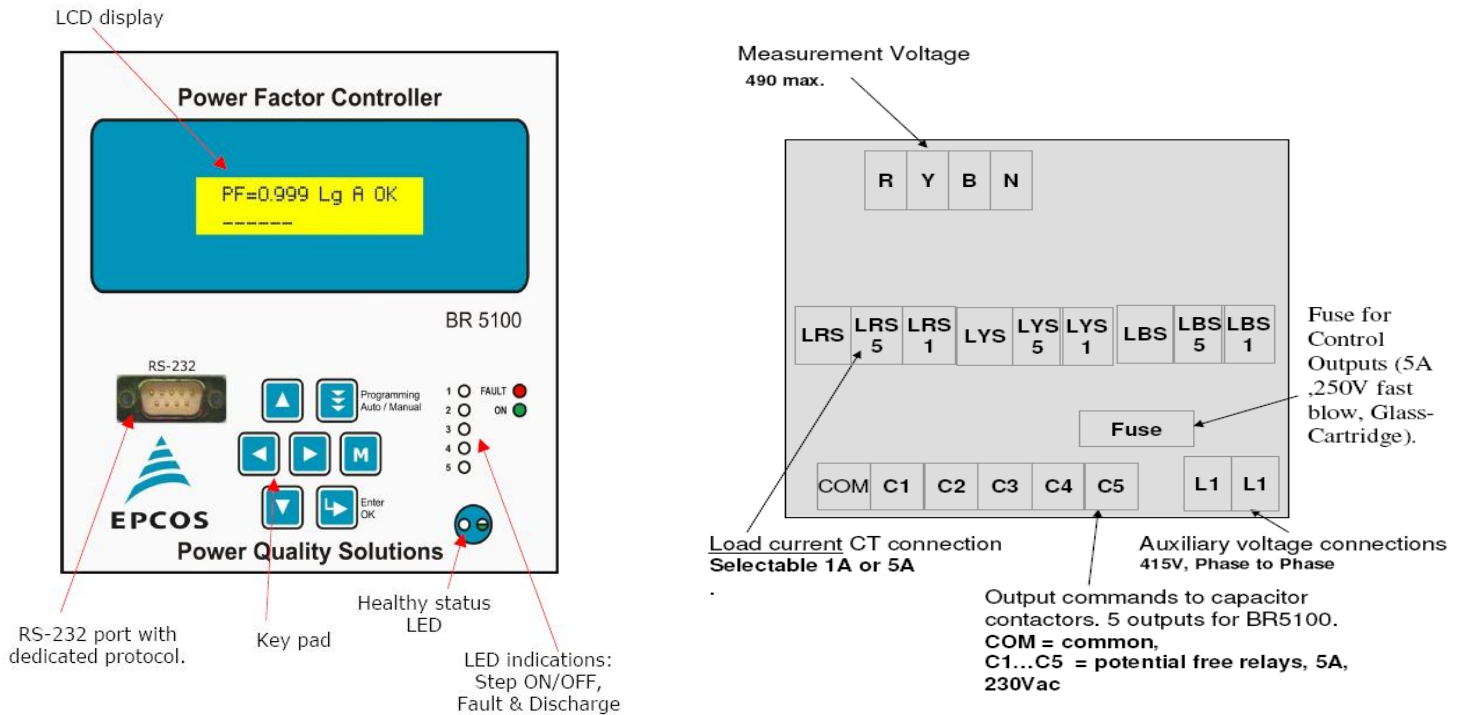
LCD display

Power Factor Controller

PF=0.999 Lg A OK
-------

BR 5100

RS-232

Programming Auto / Manual

1 FAULT
2 ON
3
4
5

M

Enter OK

EPCOS

Power Quality Solutions

RS-232 port with dedicated protocol.

Key pad

Healthy status LED

LED indications: Step ON/OFF, Fault & Discharge

Measurement Voltage
490 max.

R Y B N

LRS LRS 5 LRS 1 LYS LYS 5 LYS 1 LBS LBS 5 LBS 1

Fuse for Control Outputs (5A ,250V fast blow, Glass-Cartridge).

Fuse

COM C1 C2 C3 C4 C5 L1 L1

Load current CT connection
Selectable 1A or 5A
.

Auxiliary voltage connections
415V, Phase to Phase

Output commands to capacitor contactors. 5 outputs for BR5100.
COM = common,
C1...C5 = potential free relays, 5A, 230Vac